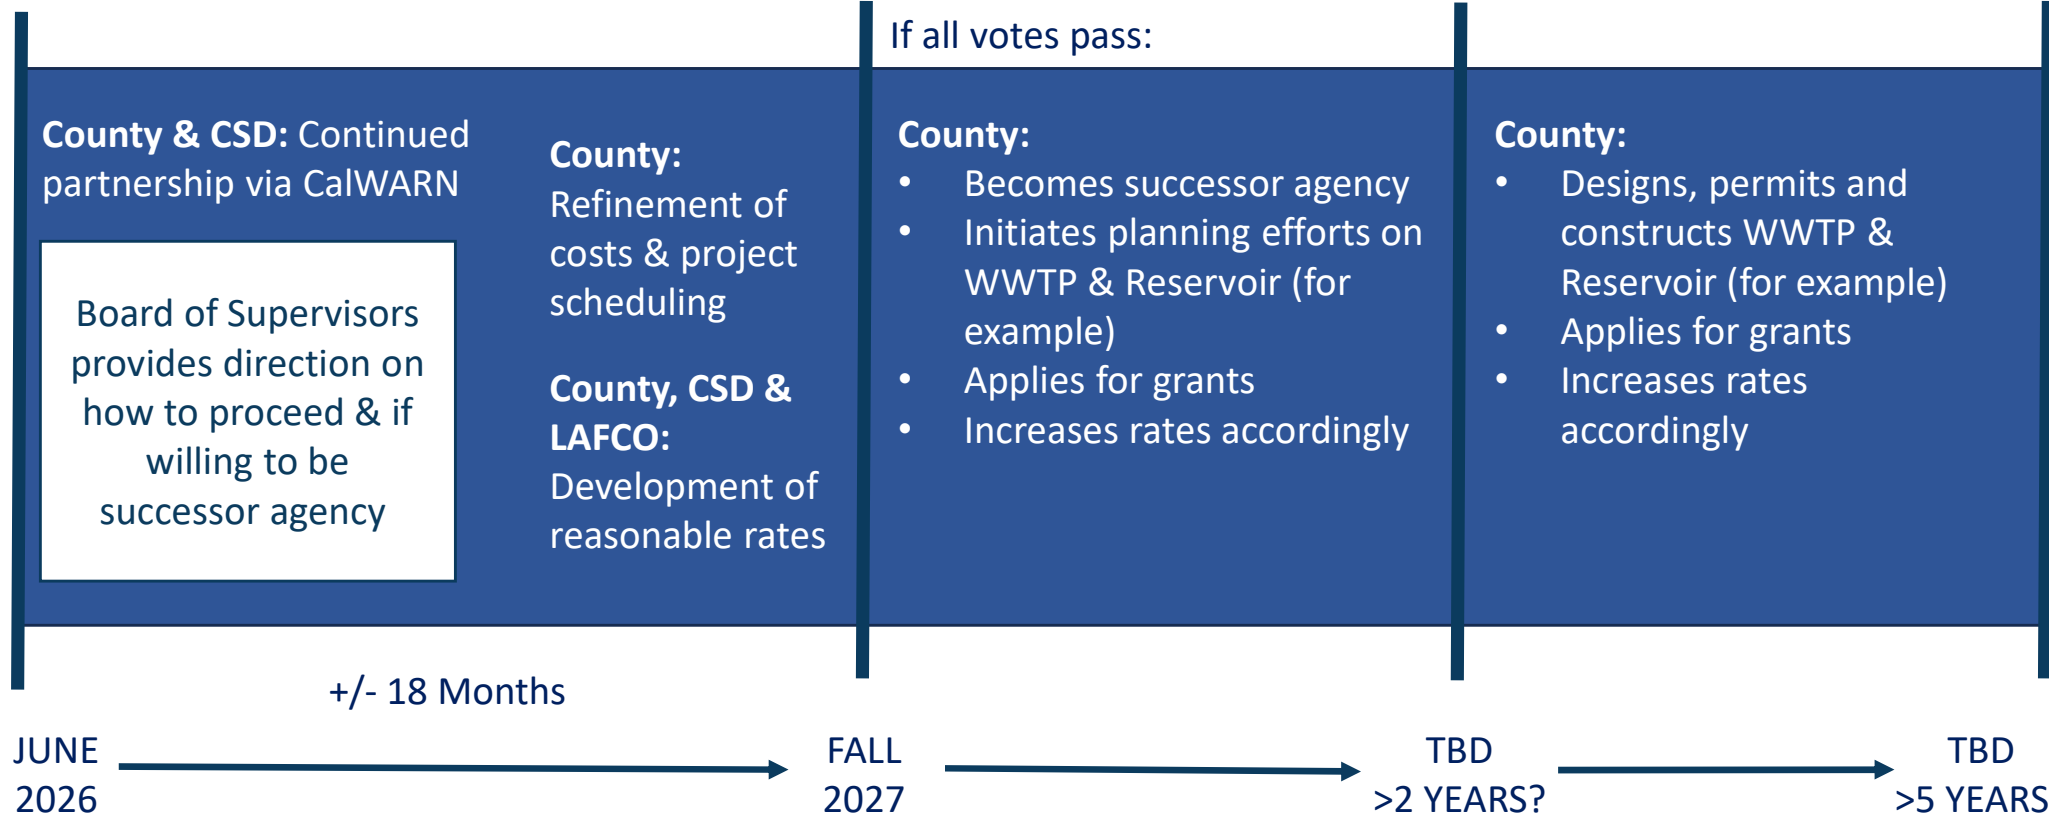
If all votes pass:

County & CSD: Continued partnership via CalWARN

Board of Supervisors provides direction on how to proceed & if willing to be successor agency

County: Refinement of costs & project scheduling

County, CSD & LAFCO: Development of reasonable rates

County:
• Becomes successor agency
• Initiates planning efforts on WWTP & Reservoir (for example)
• Applies for grants
• Increases rates accordingly

County:
• Designs, permits and constructs WWTP & Reservoir (for example)
• Applies for grants
• Increases rates accordingly

+/- 18 Months

JUNE 2026

FALL 2027

TBD >2 YEARS?

TBD >5 YEARS